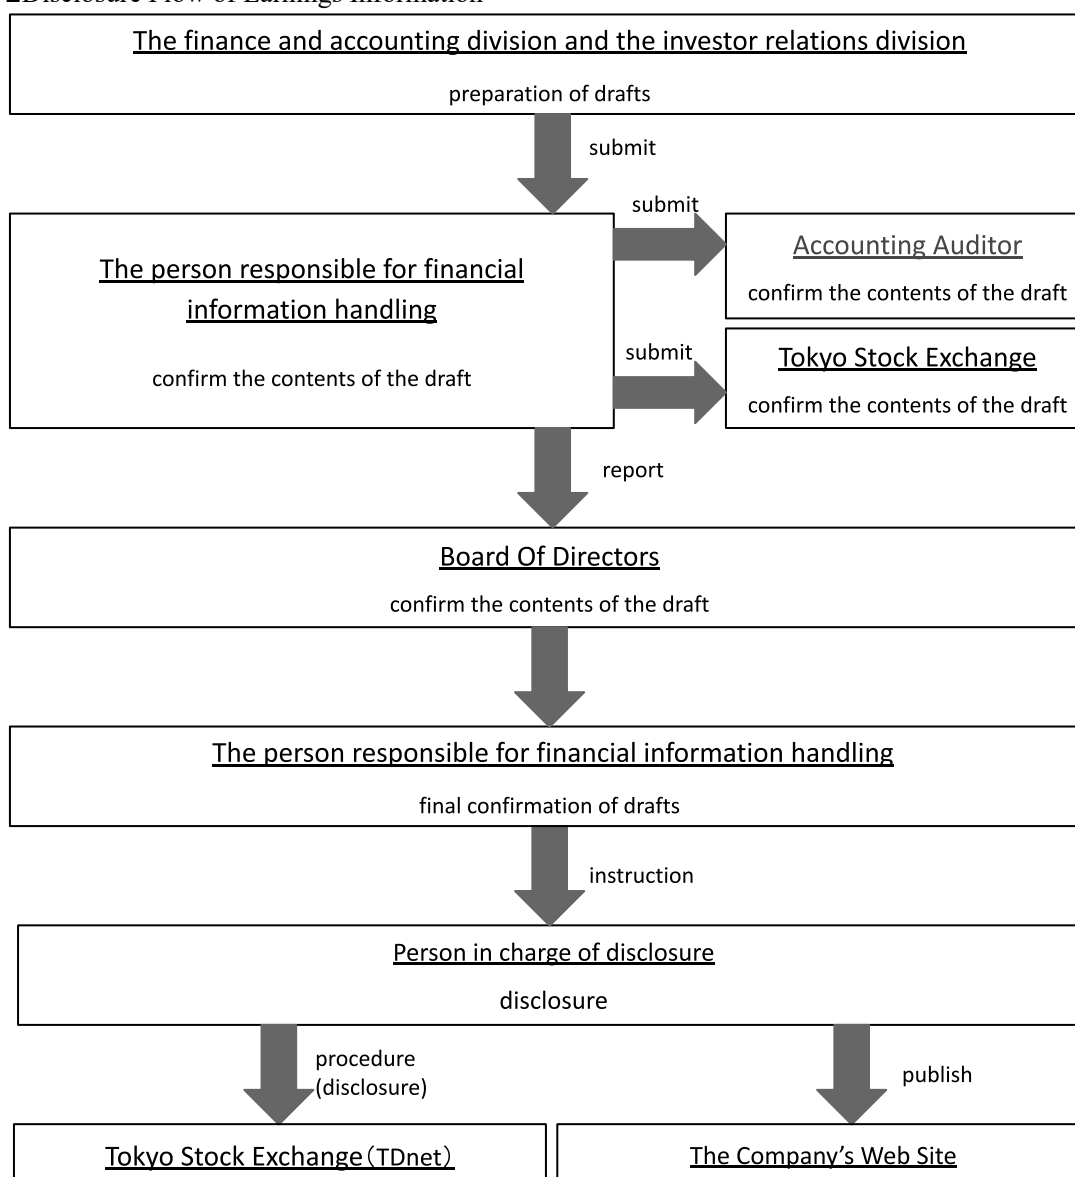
2Disclosure Flow of Earnings Information

The finance and accounting division and the investor relations division

preparation of drafts

submit

The person responsible for financial information handling

confirm the contents of the draft

submit

Accounting Auditor

confirm the contents of the draft

submit

Tokyo Stock Exchange

confirm the contents of the draft

report

Board Of Directors

confirm the contents of the draft

The person responsible for financial information handling

final confirmation of drafts

instruction

Person in charge of disclosure

disclosure

procedure (disclosure)

publish

Tokyo Stock Exchange（TDnet）

The Company's Web Site